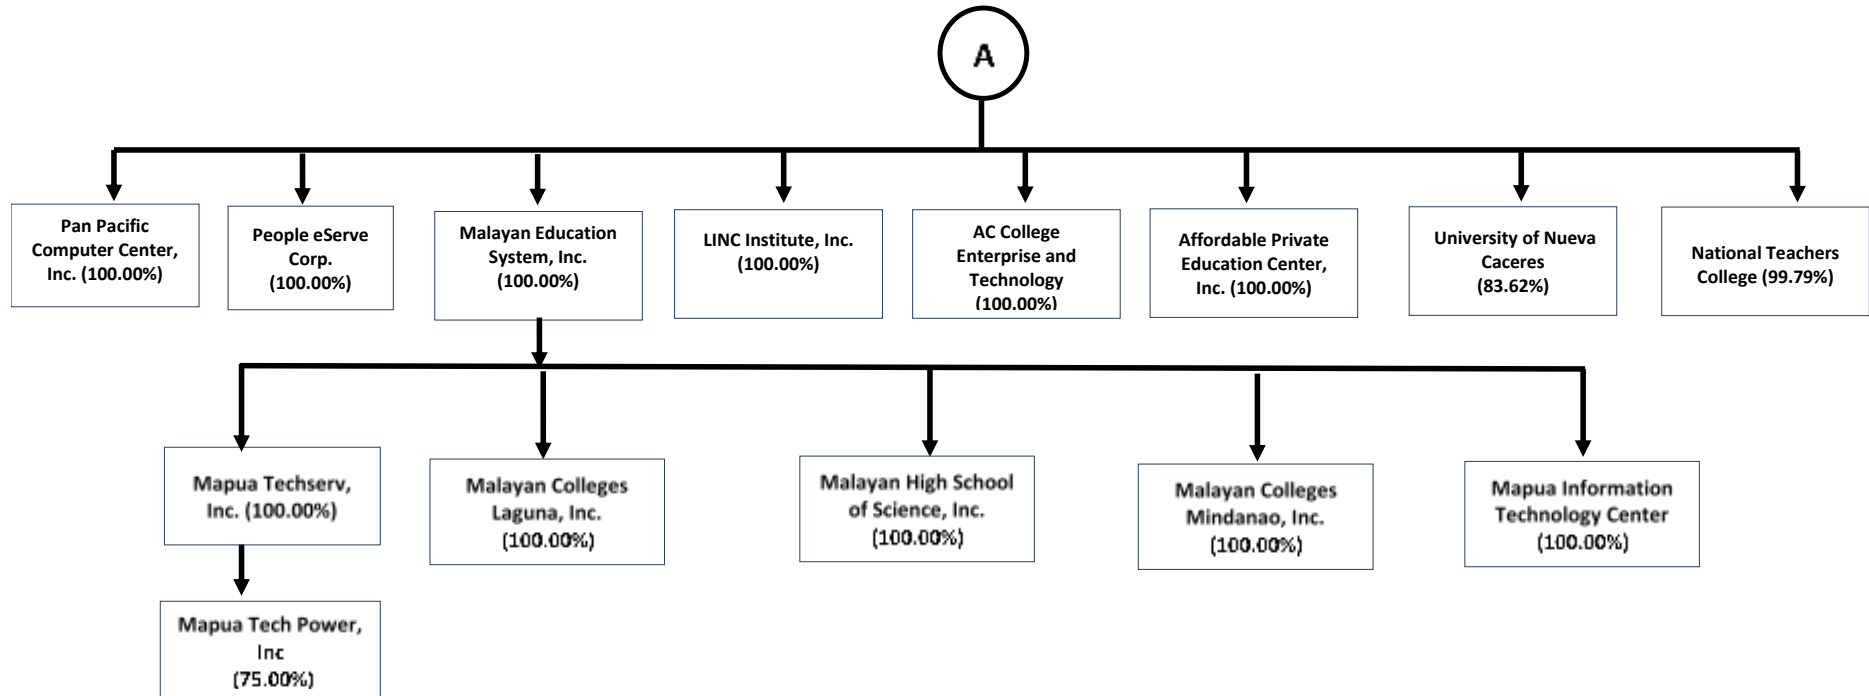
A

Pan Pacific Computer Center, Inc. (100.00%)

People eServe Corp. (100.00%)

Malayan Education System, Inc. (100.00%)

LINC Institute, Inc. (100.00%)

AC College Enterprise and Technology (100.00%)

Affordable Private Education Center, Inc. (100.00%)

University of Nueva Caceres (83.62%)

National Teachers College (99.79%)

Mapua Techserv, Inc. (100.00%)

Mapua Tech Power, Inc (75.00%)

Malayan Colleges Laguna, Inc. (100.00%)

Malayan High School of Science, Inc. (100.00%)

Malayan Colleges Mindanao, Inc. (100.00%)

Mapua Information Technology Center (100.00%)